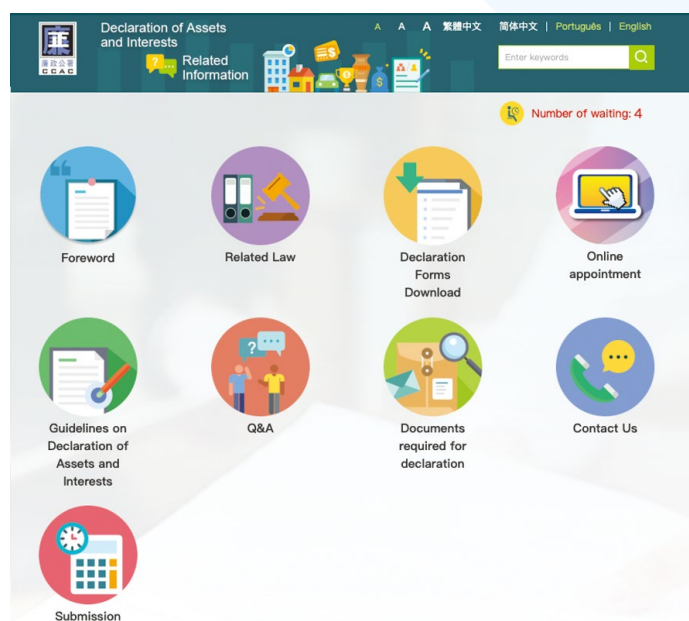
廉政公署 CCAC

Declaration of Assets and Interests

Related Information

A A A 繁體中文 简体中文 | Português | English

Enter keywords

Number of waiting: 4

Foreword

Related Law

Declaration Forms Download

Online appointment

Guidelines on Declaration of Assets and Interests

Q&A

Documents required for declaration

Contact Us

Submission